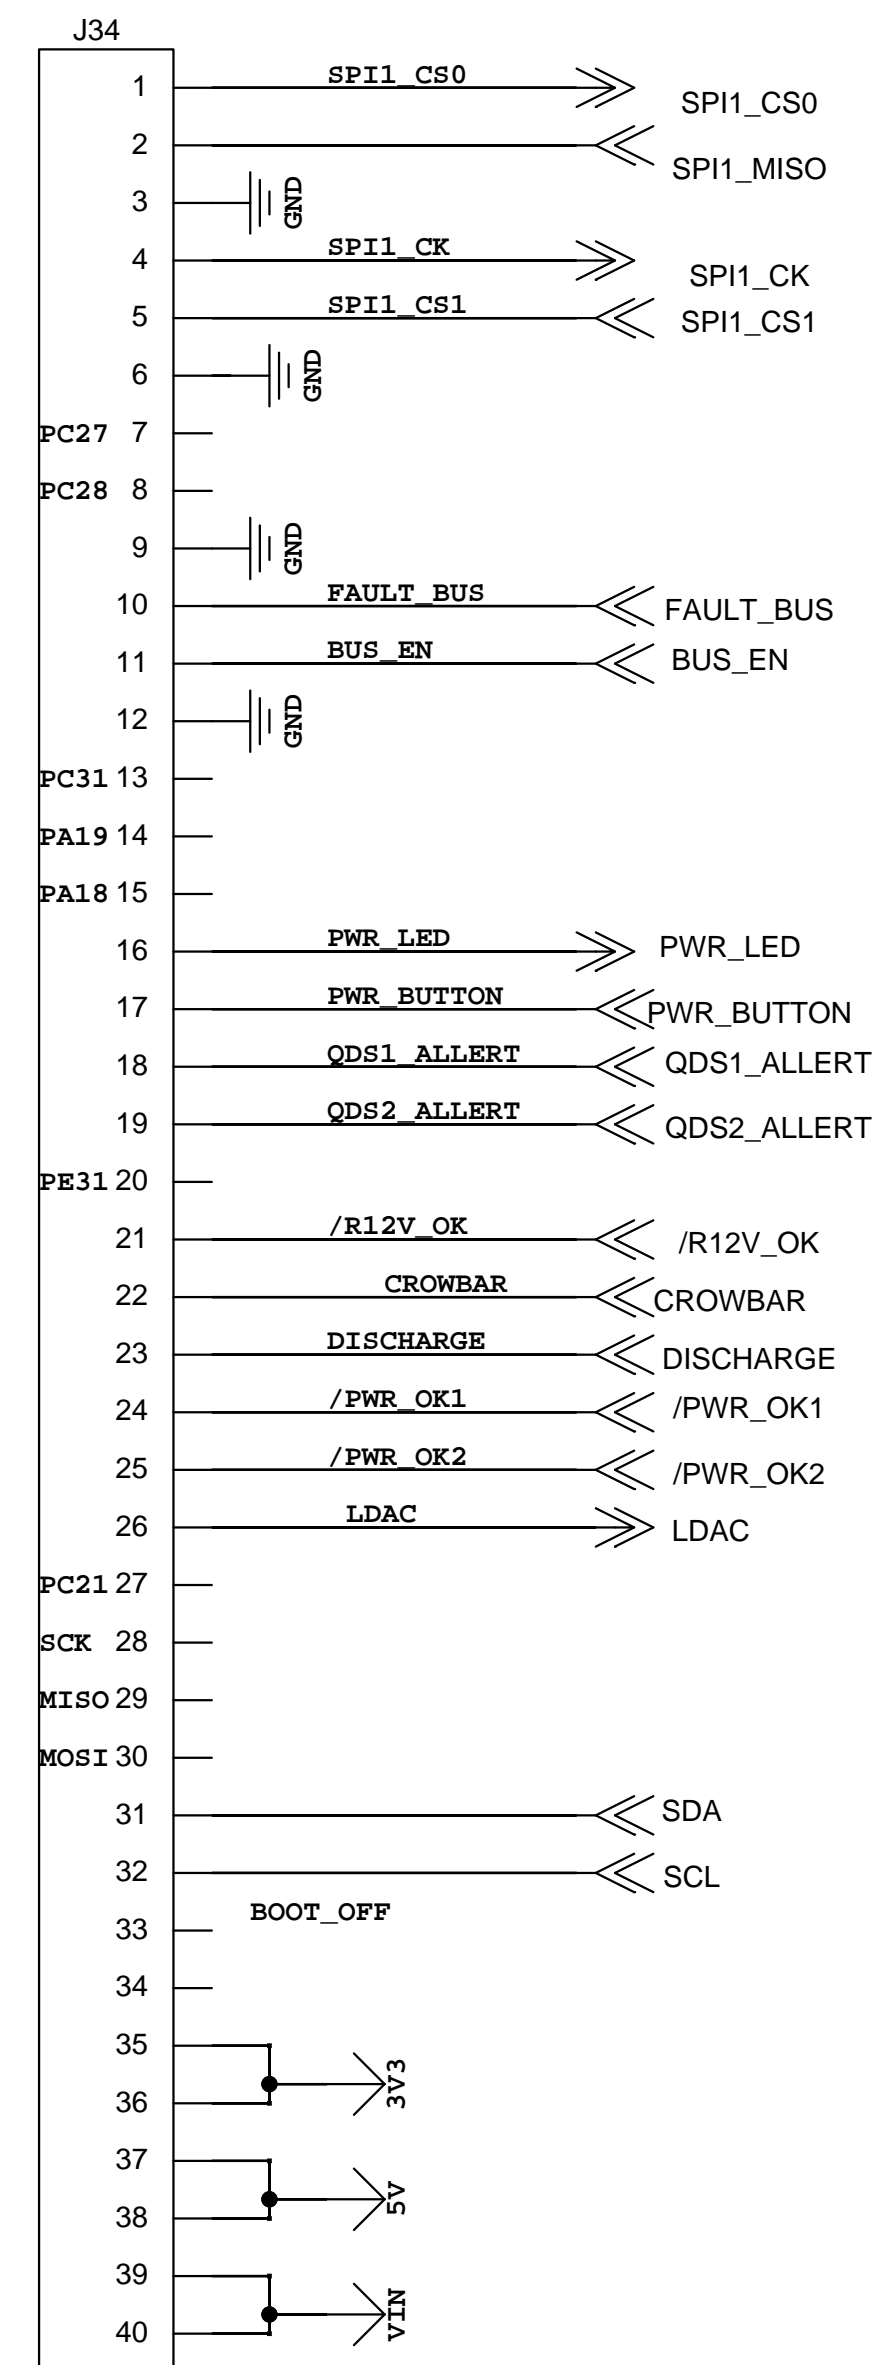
J34

1 SPI1_CS0 SPI1_CS0
2 SPI1_MISO
3 GND
4 SPI1_CK SPI1_CK
5 SPI1_CS1 SPI1_CS1
6 GND
PC27 7
PC28 8
9 GND
10 FAULT_BUS FAULT_BUS
11 BUS_EN BUS_EN
12 GND
PC31 13
PA19 14
PA18 15
16 PWR_LED PWR_LED
17 PWR_BUTTON PWR_BUTTON
18 QDS1_ALLERT QDS1_ALLERT
19 QDS2_ALLERT QDS2_ALLERT
PE31 20
21 /R12V_OK /R12V_OK
22 CROWBAR CROWBAR
23 DISCHARGE DISCHARGE
24 /PWR_OK1 /PWR_OK1
25 /PWR_OK2 /PWR_OK2
26 LDAC LDAC
PC21 27
SCK 28
MISO 29
MOSI 30
31 SDA
32 SCL
33 BOOT_OFF
34
35
36 3V3
37
38 5V
39
40 VIN